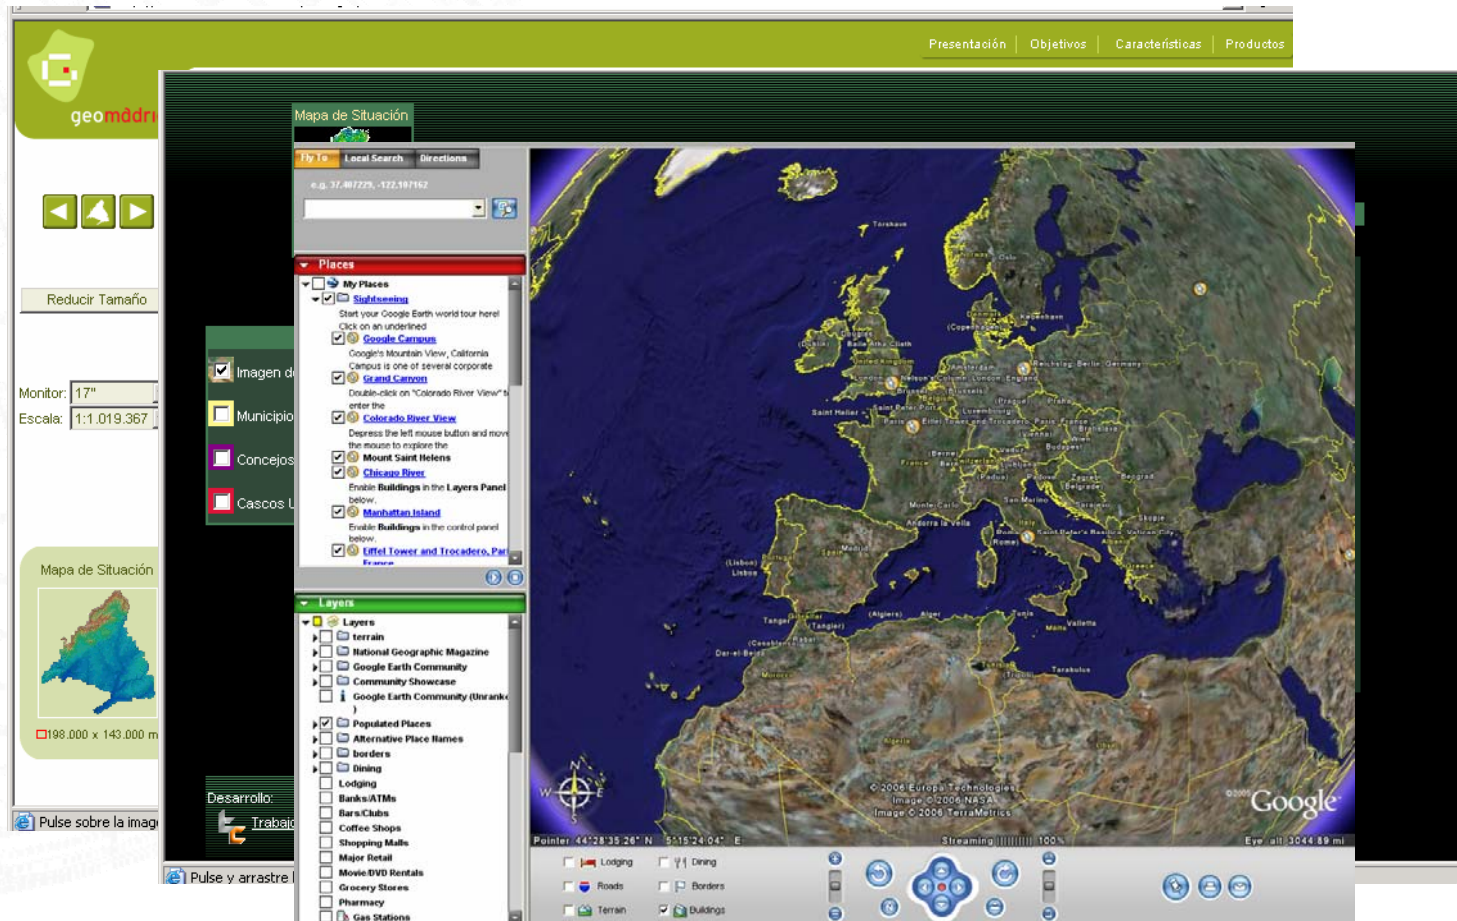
geomadri

Presentación | Objetivos | Características | Productos

Reducir Tamaño

Monitor: 17"
Escala: 1:1.019.367

Mapa de Situación

198.000 x 143.000 m

Pulse sobre la imag

Mapa de Situación

Imagen d
Municipio
Concejos
Cascos U

Desarrollo:
Trabaj

Pulse y arrastre

Fly To | Local Search | Directions

e.g. 37.407229, -122.107162

Places
My Places
Sightseeing
Start your Google Earth world tour here! Click on an underlined
Google Campus
Google's Mountain View, California Campus is one of several corporate
Grand Canyon
Double-click on "Colorado River View" to enter the
Colorado River View
Depress the left mouse button and move the mouse to explore the
Mount Saint Helens
Chicago River
Enable Buildings in the Layers Panel below.
Manhattan Island
Enable Buildings in the control panel below.
Eiffel Tower and Trocadero, Paris, France

Layers
Layers
terrain
National Geographic Magazine
Google Earth Community
Community Showcase
Google Earth Community (Unranked)
Populated Places
Alternative Place Names
borders
Dining
Lodging
Banks/ATMs
Bars/Clubs
Coffee Shops
Shopping Malls
Major Retail
Movie/DVD Rentals
Grocery Stores
Pharmacy
Gas Stations

© 2006 Europa Technologies
Image © 2006 NASA
Image © 2006 TerraMetrics
Google

Pointer 44°28'35.26" N 5°15'24.04" E
Streaming |||||||| 100%
Eye alt 3044.89 mi

Lodging
Dining
Roads
Borders
Terrain
Buildings